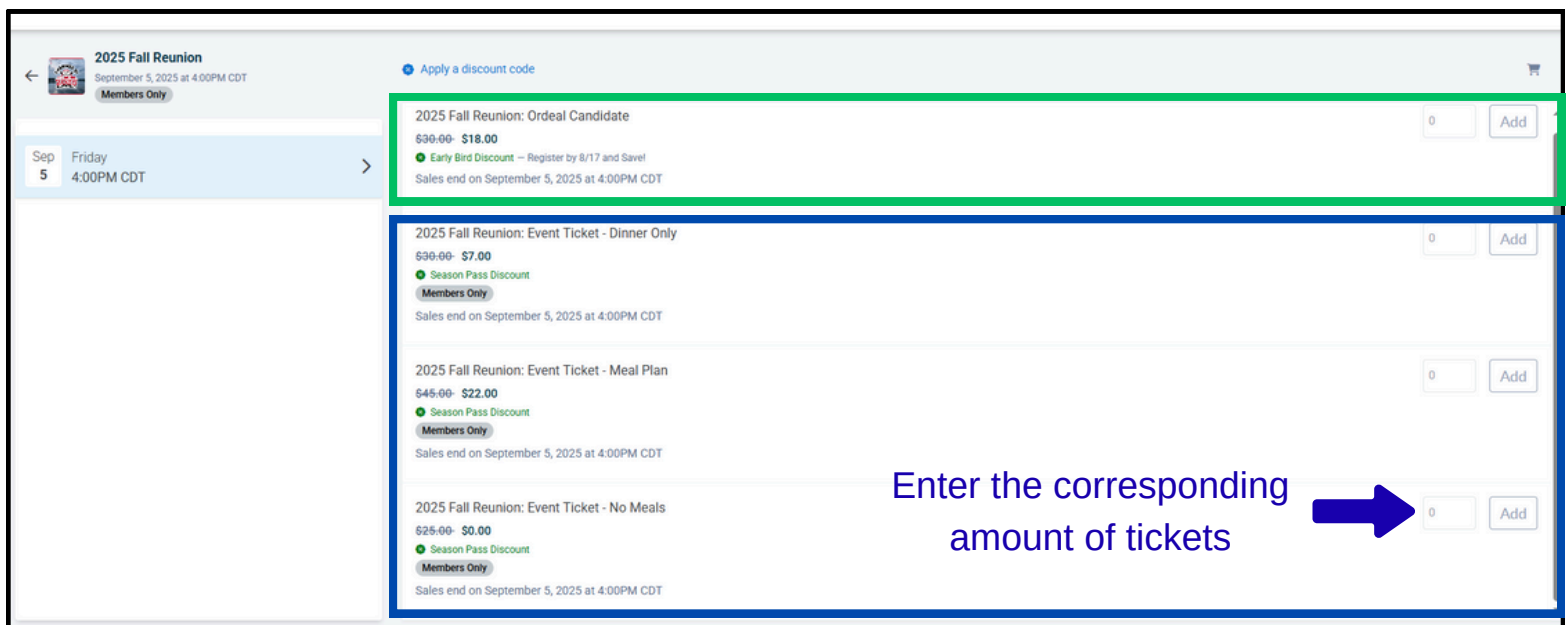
2025 Fall Reunion
September 5, 2025 at 4:00PM CDT
Members Only

Sep
5
Friday
4:00PM CDT

Apply a discount code

2025 Fall Reunion: Ordeal Candidate
~~$30.00~~ $18.00
Early Bird Discount – Register by 8/17 and Save!
Sales end on September 5, 2025 at 4:00PM CDT
0
Add

2025 Fall Reunion: Event Ticket - Dinner Only
~~$30.00~~ $7.00
Season Pass Discount
Members Only
Sales end on September 5, 2025 at 4:00PM CDT
0
Add

2025 Fall Reunion: Event Ticket - Meal Plan
~~$45.00~~ $22.00
Season Pass Discount
Members Only
Sales end on September 5, 2025 at 4:00PM CDT
0
Add

2025 Fall Reunion: Event Ticket - No Meals
~~$25.00~~ $0.00
Season Pass Discount
Members Only
Sales end on September 5, 2025 at 4:00PM CDT

Enter the corresponding amount of tickets

0
Add